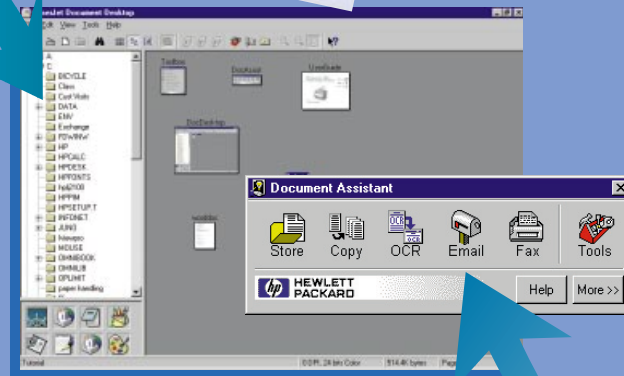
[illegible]wlett Document Desktop
File View Tools Help
A:
C:
BICYCLE
Class
Cust Visits
DATA
EMV
Exchange
FDWINW
HP
HPCALC
HPDESK
HPFONTS
hpj2100
HPPIM
HPSETUP.T
INFONET
JUNG
Newspro
MOUSE
OMNIBOOK
OMNILIB
OPUMT
paper handling
Toolbox
DocAssist
UserGuide
DocDesktop
wordduc
Tutorial
DOPI, 24 bits Color
514.4K bytes
Document Assistant
Store
Copy
OCR
Email
Fax
Tools
HEWLETT PACKARD
Help
More >>